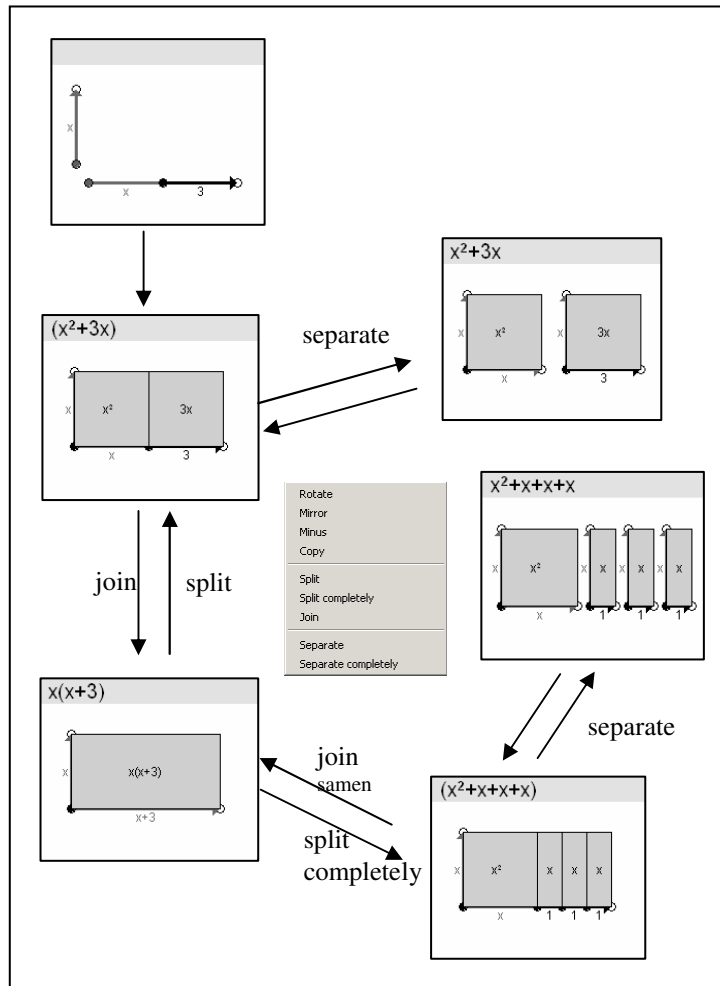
x
x
3

$x^2+3x$
x
$x^2$
x
3x
3

$(x^2+3x)$
x
$x^2$
3x
x
3

separate

Rotate
Mirror
Minus
Copy
Split
Split completely
Join
Separate
Separate completely

$x^2+x+x+x$
x
$x^2$
x
x
x
x
x
1
1
1

join
split

$x(x+3)$
x
$x(x+3)$
x+3

separate

join
samen
split
completely

$(x^2+x+x+x)$
x
$x^2$
x
x
x
x
1
1
1